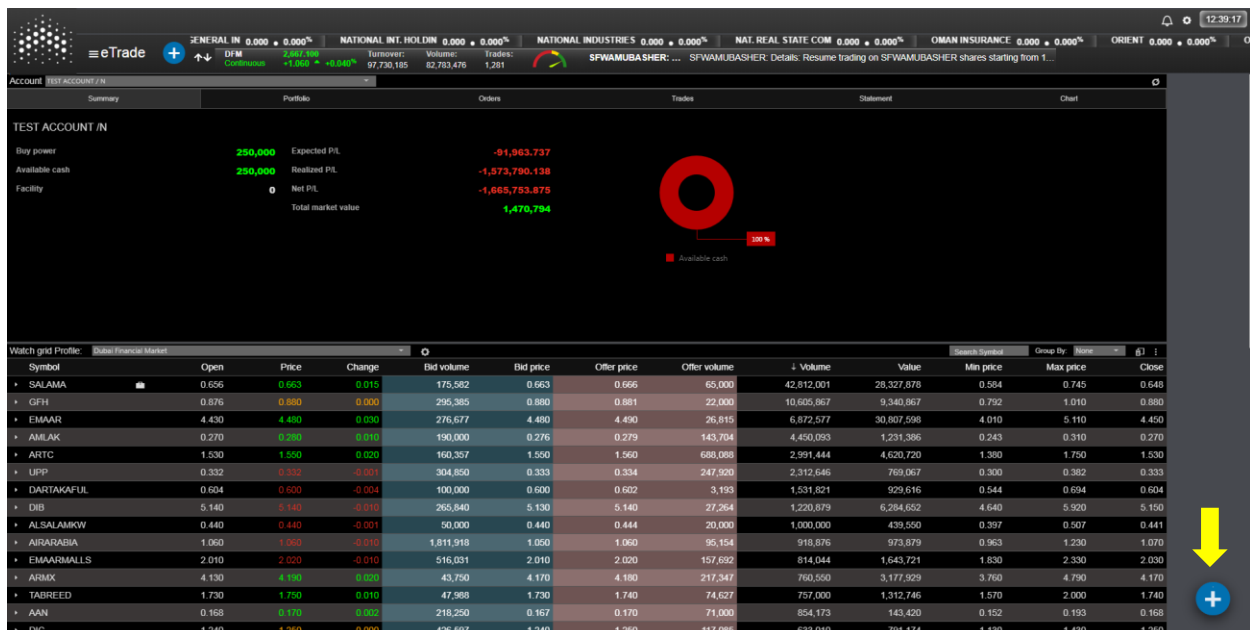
GENERAL IN 0.000 • 0.000% NATIONAL INT. HOLDIN 0.000 • 0.000% NATIONAL INDUSTRIES 0.000 • 0.000% NAT. REAL STATE COM 0.000 • 0.000% OMAN INSURANCE 0.000 • 0.000% ORIENT 0.000 • 0.000%

12:39:17

eTrade

DFM Continuous 2,667.100 +1.060 +0.040%

Turnover: 97,730,185 Volume: 82,783,476 Trades: 1,281

SFWAMUBASHER: ... SFWAMUBASHER: Details: Resume trading on SFWAMUBASHER shares starting from 1...

Account TEST ACCOUNT / N

Summary Portfolio Orders Trades Statement Chart

TEST ACCOUNT /N

Buy power 250,000
Available cash 250,000
Facility 0

Expected P/L -91,963.737
Realized P/L -1,573,790.138
Net P/L -1,665,753.875
Total market value 1,470,794

100 %

Available cash

Watch grid Profile: Dubai Financial Market

Search Symbol Group By: None

| Symbol | Open | Price | Change | Bid volume | Bid price | Offer price | Offer volume | ↓ Volume | Value | Min price | Max price | Close |
|---|---|---|---|---|---|---|---|---|---|---|---|---|
| SALAMA | 0.656 | 0.663 | 0.015 | 175,582 | 0.663 | 0.666 | 65,000 | 42,812,001 | 28,327,878 | 0.584 | 0.745 | 0.648 |
| GFH | 0.876 | 0.880 | 0.000 | 295,385 | 0.880 | 0.881 | 22,000 | 10,605,867 | 9,340,867 | 0.792 | 1.010 | 0.880 |
| EMAAR | 4.430 | 4.480 | 0.030 | 276,677 | 4.480 | 4.490 | 26,815 | 6,872,577 | 30,807,598 | 4.010 | 5.110 | 4.450 |
| AMLAK | 0.270 | 0.280 | 0.010 | 190,000 | 0.276 | 0.279 | 143,704 | 4,450,093 | 1,231,386 | 0.243 | 0.310 | 0.270 |
| ARTC | 1.530 | 1.550 | 0.020 | 160,357 | 1.550 | 1.560 | 688,088 | 2,991,444 | 4,620,720 | 1.380 | 1.750 | 1.530 |
| UPP | 0.332 | 0.332 | -0.001 | 304,850 | 0.333 | 0.334 | 247,920 | 2,312,646 | 769,067 | 0.300 | 0.382 | 0.333 |
| DARTAKAFUL | 0.604 | 0.600 | -0.004 | 100,000 | 0.600 | 0.602 | 3,193 | 1,531,821 | 929,616 | 0.544 | 0.694 | 0.604 |
| DIB | 5.140 | 5.140 | -0.010 | 265,840 | 5.130 | 5.140 | 27,264 | 1,220,879 | 6,284,652 | 4.640 | 5.920 | 5.150 |
| ALSALAMKW | 0.440 | 0.440 | -0.001 | 50,000 | 0.440 | 0.444 | 20,000 | 1,000,000 | 439,550 | 0.397 | 0.507 | 0.441 |
| AIRARABIA | 1.060 | 1.060 | -0.010 | 1,811,918 | 1.050 | 1.060 | 95,154 | 918,876 | 973,879 | 0.963 | 1.230 | 1.070 |
| EMAARMALLS | 2.010 | 2.020 | -0.010 | 516,031 | 2.010 | 2.020 | 157,692 | 814,044 | 1,643,721 | 1.830 | 2.330 | 2.030 |
| ARMX | 4.130 | 4.190 | 0.020 | 43,750 | 4.170 | 4.180 | 217,347 | 760,550 | 3,177,929 | 3.760 | 4.790 | 4.170 |
| TABREED | 1.730 | 1.750 | 0.010 | 47,988 | 1.730 | 1.740 | 74,627 | 757,000 | 1,312,746 | 1.570 | 2.000 | 1.740 |
| AAN | 0.168 | 0.170 | 0.002 | 218,250 | 0.167 | 0.170 | 71,000 | 854,173 | 143,420 | 0.152 | 0.193 | 0.168 |
| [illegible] | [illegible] | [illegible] | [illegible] | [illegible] | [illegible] | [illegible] | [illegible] | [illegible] | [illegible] | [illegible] | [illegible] | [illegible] |